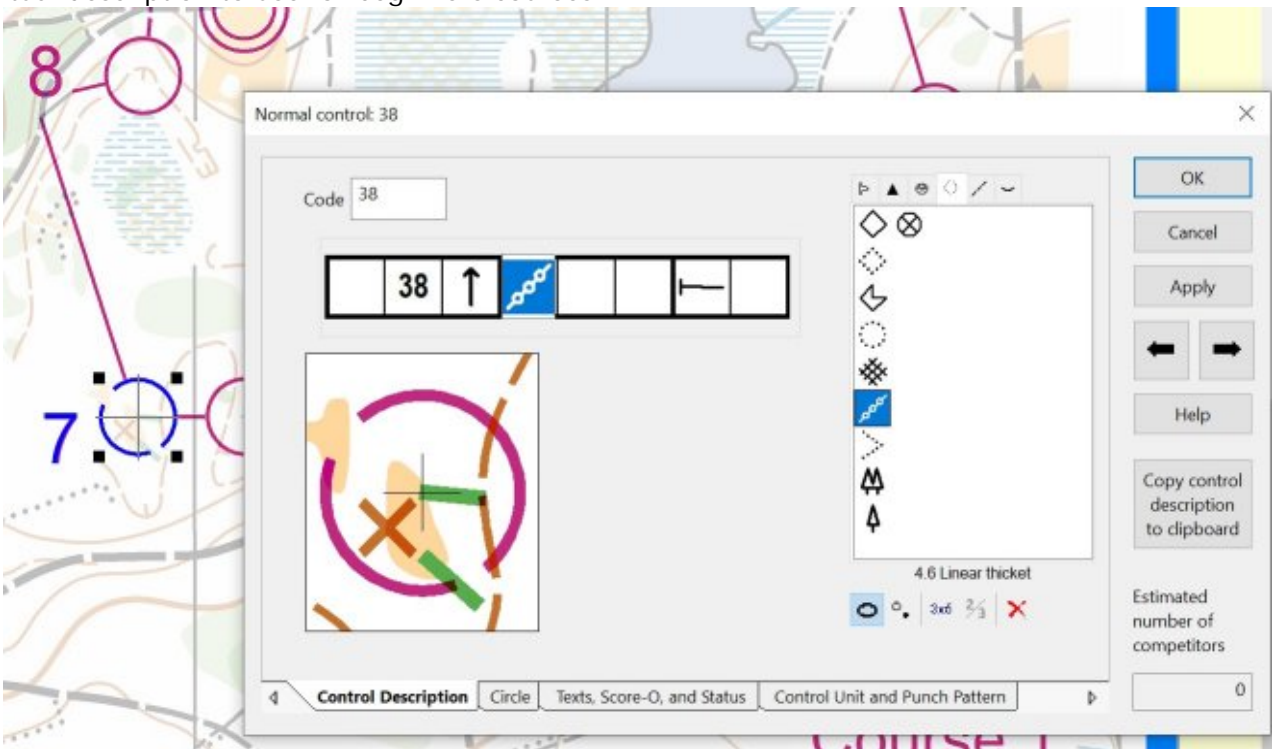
8

7

Normal control: 38

Code 38

38

4.6 Linear thicket

3x6

OK

Cancel

Apply

Help

Copy control description to clipboard

Estimated number of competitors

0

Control Description | Circle | Texts, Score-O, and Status | Control Unit and Punch Pattern